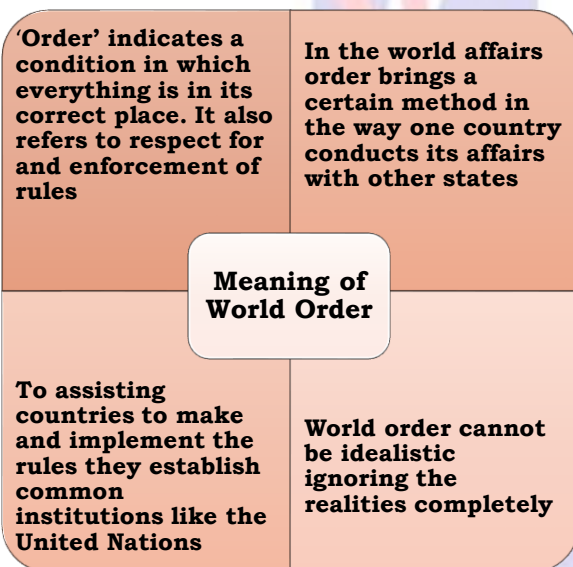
'Order' indicates a condition in which everything is in its correct place. It also refers to respect for and enforcement of rules

In the world affairs order brings a certain method in the way one country conducts its affairs with other states

Meaning of World Order

To assisting countries to make and implement the rules they establish common institutions like the United Nations

World order cannot be idealistic ignoring the realities completely